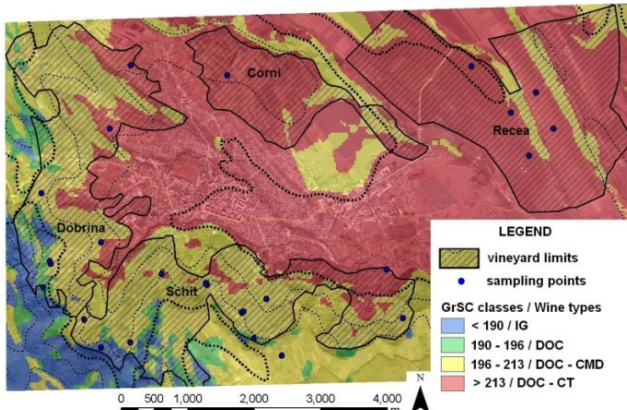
Corni

Recea

Dobrina

Schit

LEGEND

vineyard limits

sampling points

GrSC classes / Wine types

< 190 / IG

190 - 196 / DOC

196 - 213 / DOC - CMD

> 213 / DOC - CT

0 500 1,000 2,000 3,000 4,000 m

N